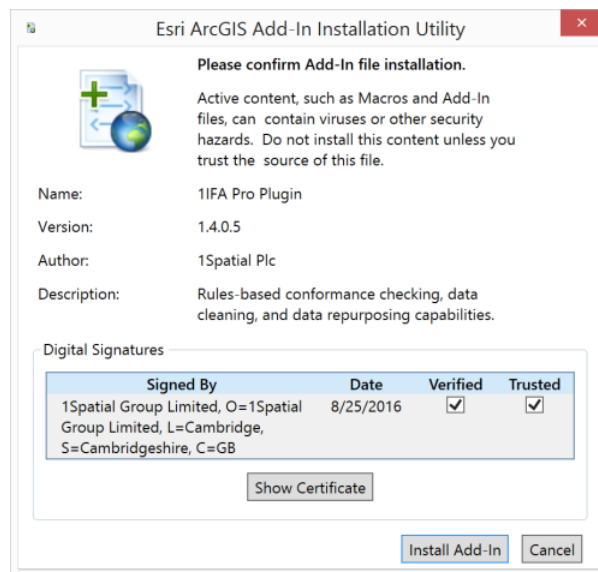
Esri ArcGIS Add-In Installation Utility

Please confirm Add-In file installation.

Active content, such as Macros and Add-In files, can contain viruses or other security hazards. Do not install this content unless you trust the source of this file.

Name: 1IFA Pro Plugin

Version: 1.4.0.5

Author: 1Spatial Plc

Description: Rules-based conformance checking, data cleaning, and data repurposing capabilities.

Digital Signatures

| Signed By | Date | Verified | Trusted |
|---|---|---|---|
| 1Spatial Group Limited, O=1Spatial Group Limited, L=Cambridge, S=Cambridgeshire, C=GB | 8/25/2016 | ☑ | ☑ |

Show Certificate

Install Add-In Cancel